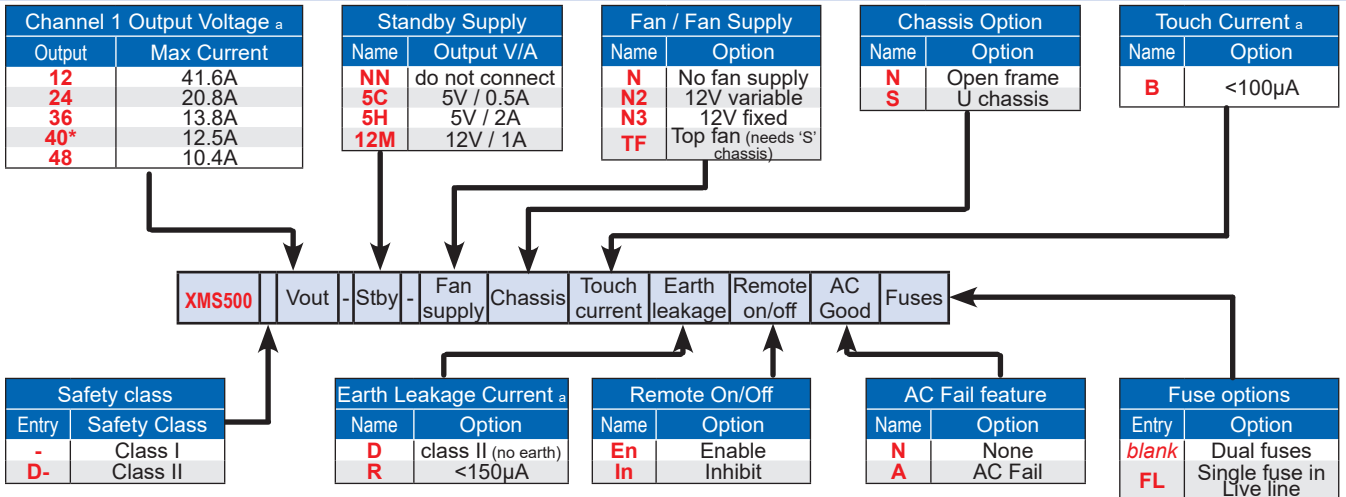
| Channel 1 Output Voltage a | |
|---|---|
| Output | Max Current |
| 12 | 41.6A |
| 24 | 20.8A |
| 36 | 13.8A |
| 40* | 12.5A |
| 48 | 10.4A |

| Standby Supply | |
|---|---|
| Name | Output V/A |
| NN | do not connect |
| 5C | 5V / 0.5A |
| 5H | 5V / 2A |
| 12M | 12V / 1A |

| Fan / Fan Supply | |
|---|---|
| Name | Option |
| N | No fan supply |
| N2 | 12V variable |
| N3 | 12V fixed |
| TF | Top fan (needs 'S' chassis) |

| Chassis Option | |
|---|---|
| Name | Option |
| N | Open frame |
| S | U chassis |

| Touch Current a | |
|---|---|
| Name | Option |
| B | <100μA |

| XMS500 | | Vout | - | Stby | - | Fan supply | Chassis | Touch current | Earth leakage | Remote on/off | AC Good | Fuses |
|---|---|---|---|---|---|---|---|---|---|---|---|---|

| Safety class | |
|---|---|
| Entry | Safety Class |
| - | Class I |
| D- | Class II |

| Earth Leakage Current a | |
|---|---|
| Name | Option |
| D | class II (no earth) |
| R | <150μA |

| Remote On/Off | |
|---|---|
| Name | Option |
| En | Enable |
| In | Inhibit |

| AC Fail feature | |
|---|---|
| Name | Option |
| N | None |
| A | AC Fail |

| Fuse options | |
|---|---|
| Entry | Option |
| blank | Dual fuses |
| FL | Single fuse in Live line |